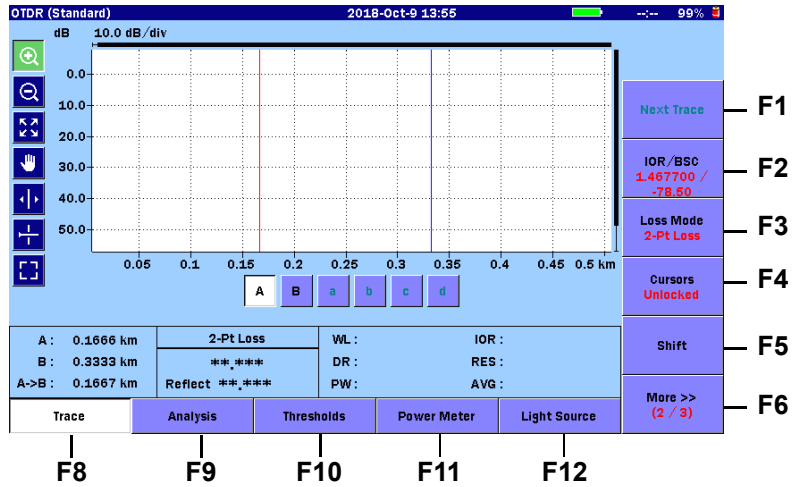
OTDR (Standard)
2018-Oct-9 13:55
--:-- 99%

dB 10.0 dB/div

0.0
10.0
20.0
30.0
40.0
50.0

0.05 0.1 0.15 0.2 0.25 0.3 0.35 0.4 0.45 0.5 km

A B a b c d

Next Trace F1
IOR/BSC 1.467700 / -78.50 F2
Loss Mode 2-Pt Loss F3
Cursors Unlocked F4
Shift F5
More >> (2 / 3) F6

| A : | 0.1666 km | 2-Pt Loss | WL : | IOR : |
|---|---|---|---|---|
| B : | 0.3333 km | \*\*.\*\*\* | DR : | RES : |
| A->B : | 0.1667 km | Reflect \*\*.\*\*\* | PW : | AVG : |

Trace Analysis Thresholds Power Meter Light Source

F8 F9 F10 F11 F12